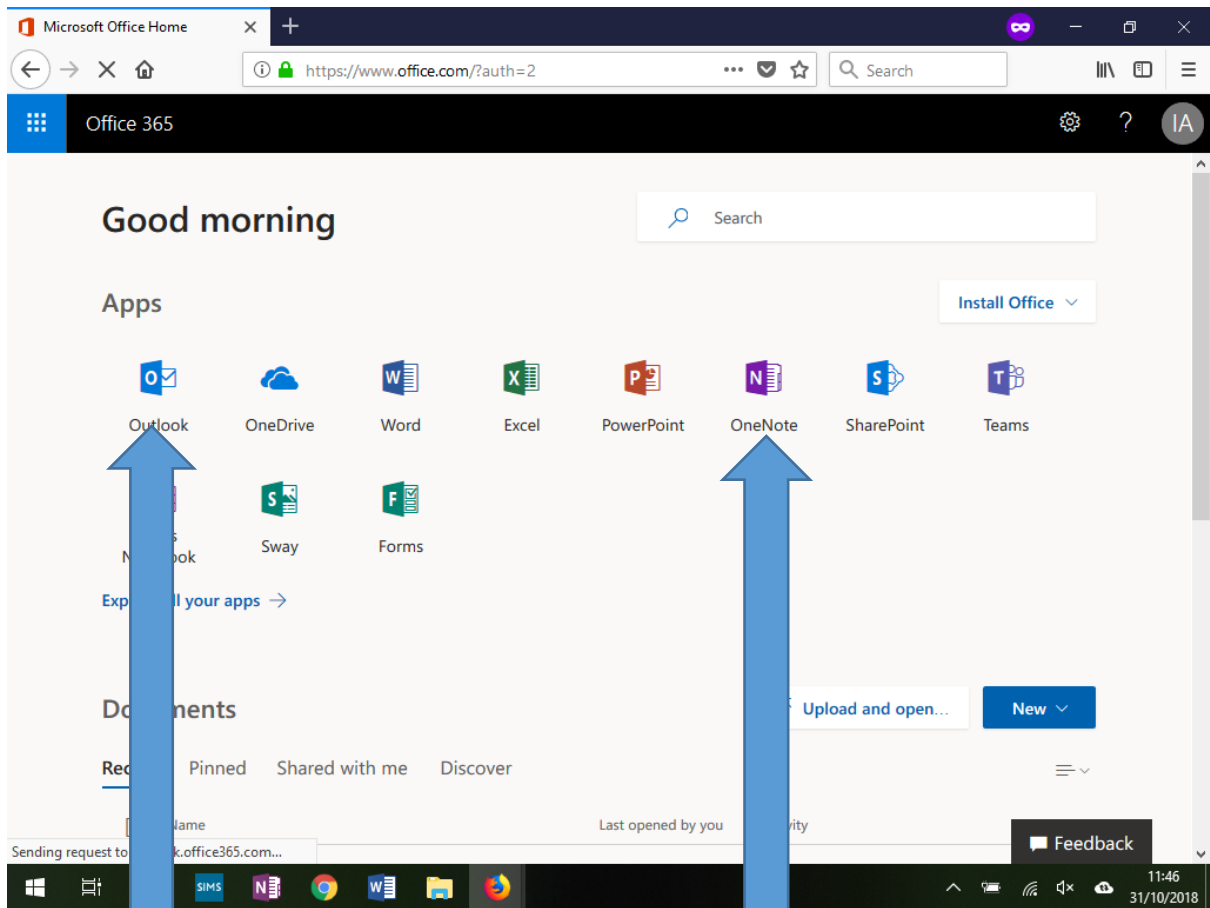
Microsoft Office Home

https://www.office.com/?auth=2

Search

Office 365

IA

Good morning

Search

Apps

Install Office

Outlook OneDrive Word Excel PowerPoint OneNote SharePoint Teams

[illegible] N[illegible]ook Sway Forms

Exp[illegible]ll your apps →

Do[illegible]ments

Upload and open...

New

Re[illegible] Pinned Shared with me Discover

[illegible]Name Last opened by you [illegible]vity

Sending request to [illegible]k.office365.com...

Feedback

SIMS

11:46
31/10/2018